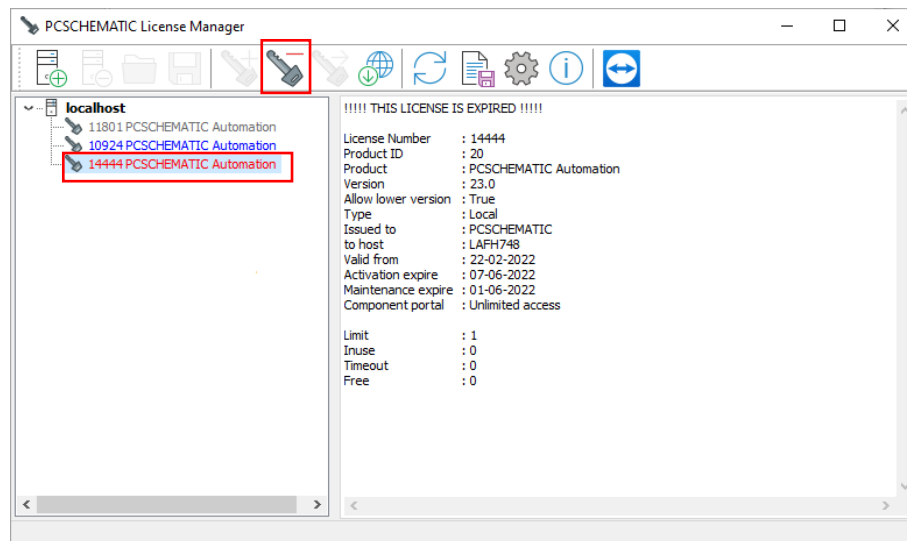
PCSCHEMATIC License Manager

localhost
11801 PCSCHEMATIC Automation
10924 PCSCHEMATIC Automation
14444 PCSCHEMATIC Automation

!!!!! THIS LICENSE IS EXPIRED !!!!!

| | |
|---|---|
| License Number | : 14444 |
| Product ID | : 20 |
| Product | : PCSCHEMATIC Automation |
| Version | : 23.0 |
| Allow lower version | : True |
| Type | : Local |
| Issued to | : PCSCHEMATIC |
| to host | : LAFH748 |
| Valid from | : 22-02-2022 |
| Activation expire | : 07-06-2022 |
| Maintenance expire | : 01-06-2022 |
| Component portal | : Unlimited access |

| | |
|---|---|
| Limit | : 1 |
| Inuse | : 0 |
| Timeout | : 0 |
| Free | : 0 |